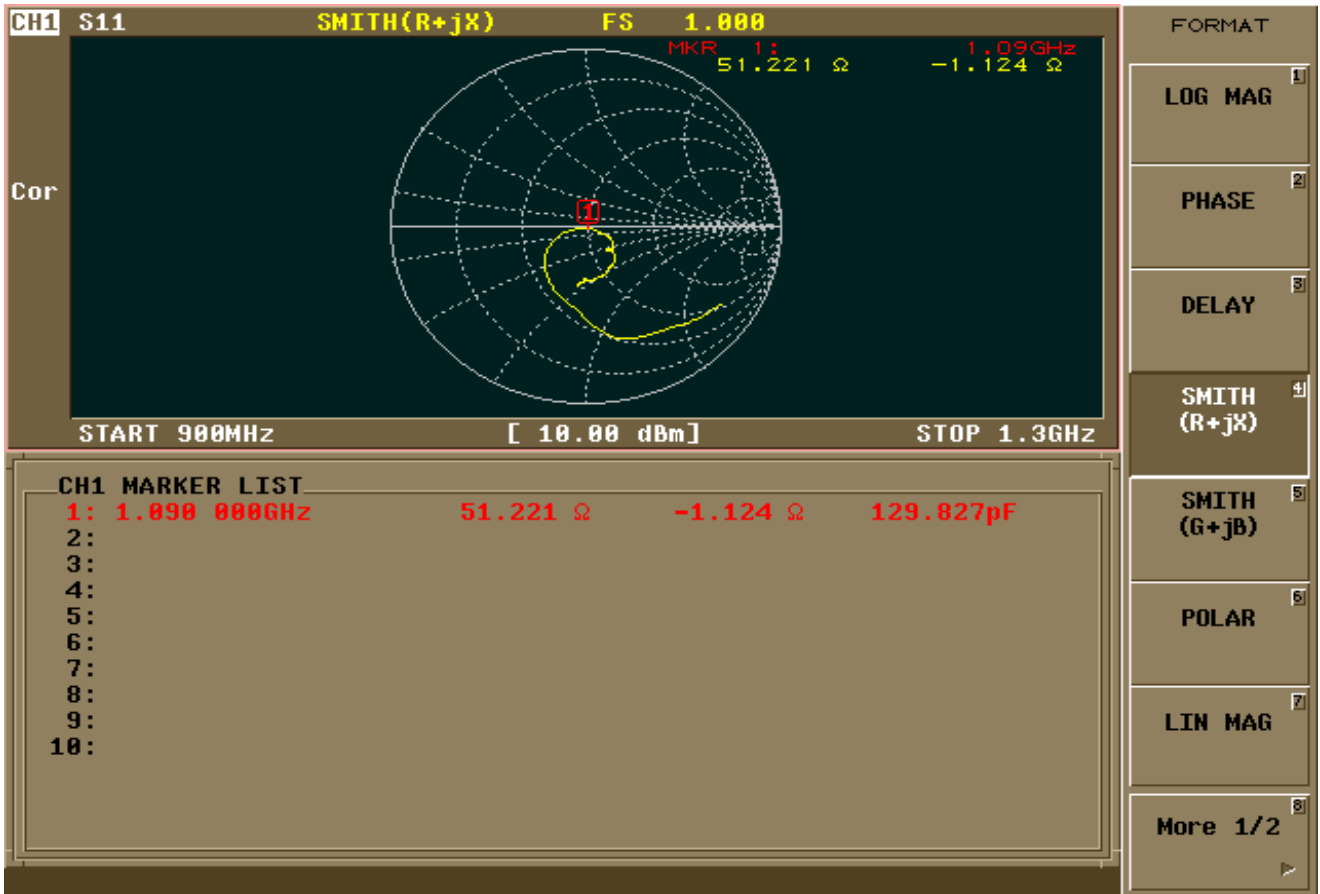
CH1 S11 SMITH(R+jX) FS 1.000

MKR 1: 1.09GHz
51.221 Ω -1.124 Ω

Cor

1

START 900MHz [ 10.00 dBm] STOP 1.3GHz

CH1 MARKER LIST

| | | | |
|---|---|---|---|
| 1: 1.090 000GHz | 51.221 Ω | -1.124 Ω | 129.827pF |
| 2: | | | |
| 3: | | | |
| 4: | | | |
| 5: | | | |
| 6: | | | |
| 7: | | | |
| 8: | | | |
| 9: | | | |
| 10: | | | |

FORMAT

1 LOG MAG

2 PHASE

3 DELAY

4 SMITH (R+jX)

5 SMITH (G+jB)

6 POLAR

7 LIN MAG

8 More 1/2